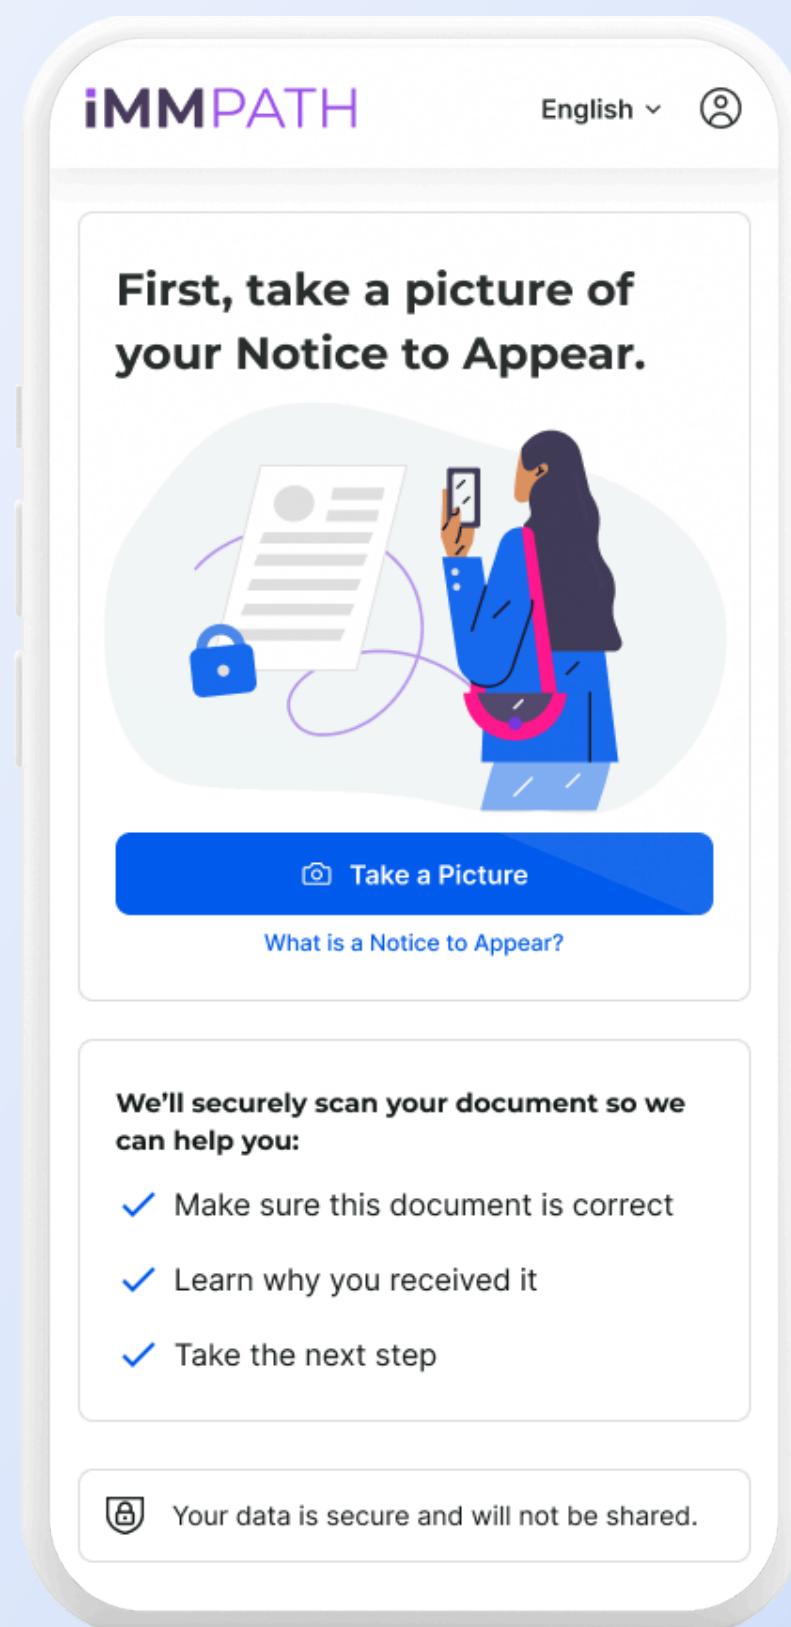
iMMPATH English

First, take a picture of your Notice to Appear.

Take a Picture

What is a Notice to Appear?

We'll securely scan your document so we can help you:

Make sure this document is correct

Learn why you received it

Take the next step

Your data is secure and will not be shared.